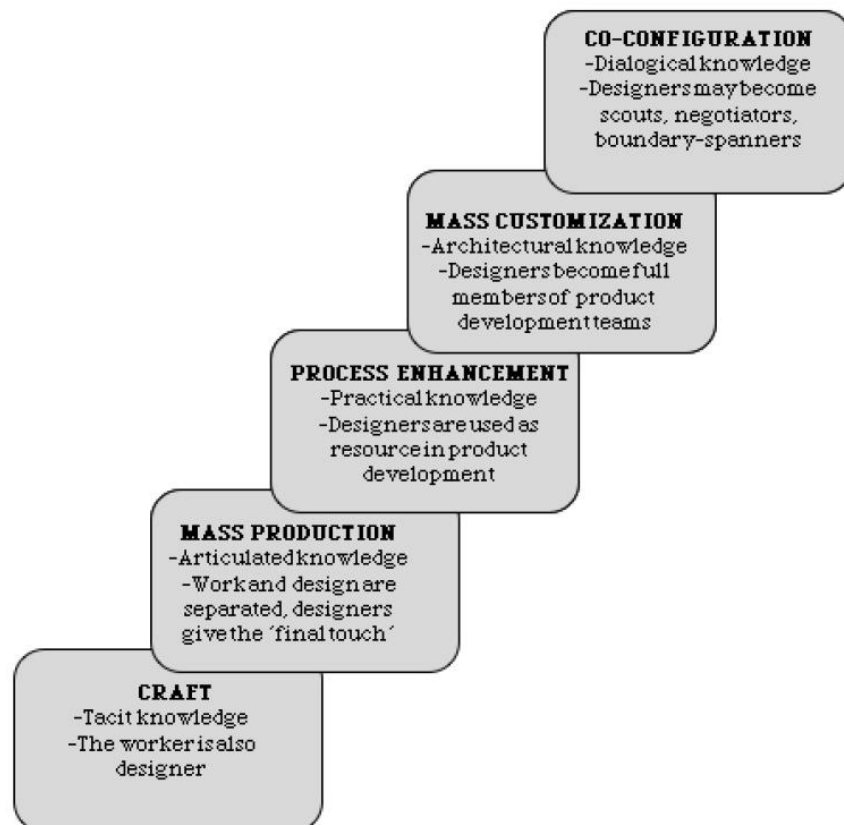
CO-CONFIGURATION
-Dialogical knowledge
-Designers may become scouts, negotiators, boundary-spanners

MASS CUSTOMIZATION
-Architectural knowledge
-Designers become full members of product development teams

PROCESS ENHANCEMENT
-Practical knowledge
-Designers are used as resource in product development

MASS PRODUCTION
-Articulated knowledge
-Work and design are separated, designers give the ´final touch´

CRAFT
-Tacit knowledge
-The worker is also designer